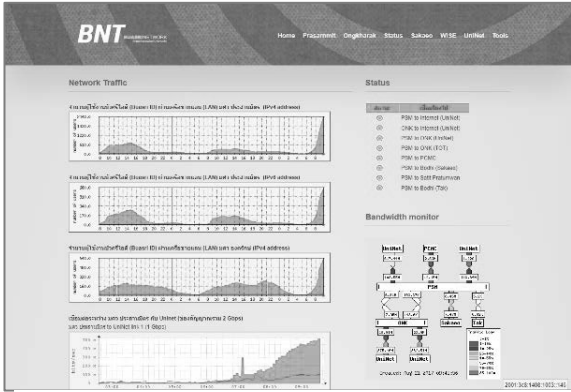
BNT

Home Prasarnmit Ongkharak Status Sakaeo WISE UniNet Tools

Network Traffic

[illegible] (IPv4 address)

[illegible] (IPv4 address)

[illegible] (IPv4 address)

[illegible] Uninet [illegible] 2 Gbps) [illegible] UniNet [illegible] 1 Gbps)

Status

| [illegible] | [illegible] |
|---|---|
| ⊙ | PSM to Internet (UniNet) |
| ⊙ | ONK to Internet (UniNet) |
| ⊙ | PSM to ONK (UniNet) |
| ⊙ | PSM to ONK (TOT) |
| ⊙ | PSM to PCMC |
| ⊙ | PSM to Bodhi (Sakaeo) |
| ⊙ | PSM to Sotti Pratumwan |
| ⊙ | PSM to Bodhi (Tok) |

Bandwidth monitor

UniNet PCMC UniNet

PSM

ONK Sakaeo Tok

UniNet UniNet

2001:3c8:1408:1003::141